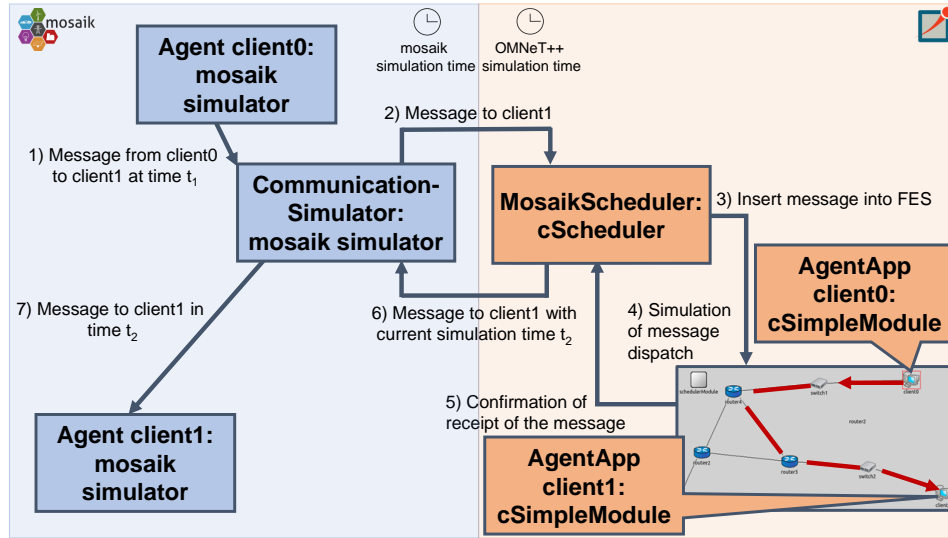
mosaik

Agent client0: mosaik simulator

mosaik simulation time

OMNeT++ simulation time

2) Message to client1

1) Message from client0 to client1 at time $t_1$

Communication-Simulator: mosaik simulator

MosaikScheduler: cScheduler

3) Insert message into FES

AgentApp client0: cSimpleModule

7) Message to client1 in time $t_2$

6) Message to client1 with current simulation time $t_2$

4) Simulation of message dispatch

5) Confirmation of receipt of the message

schedulerModule

router4

switch1

client0

router2

router3

router1

switch2

Agent client1: mosaik simulator

AgentApp client1: cSimpleModule

client1